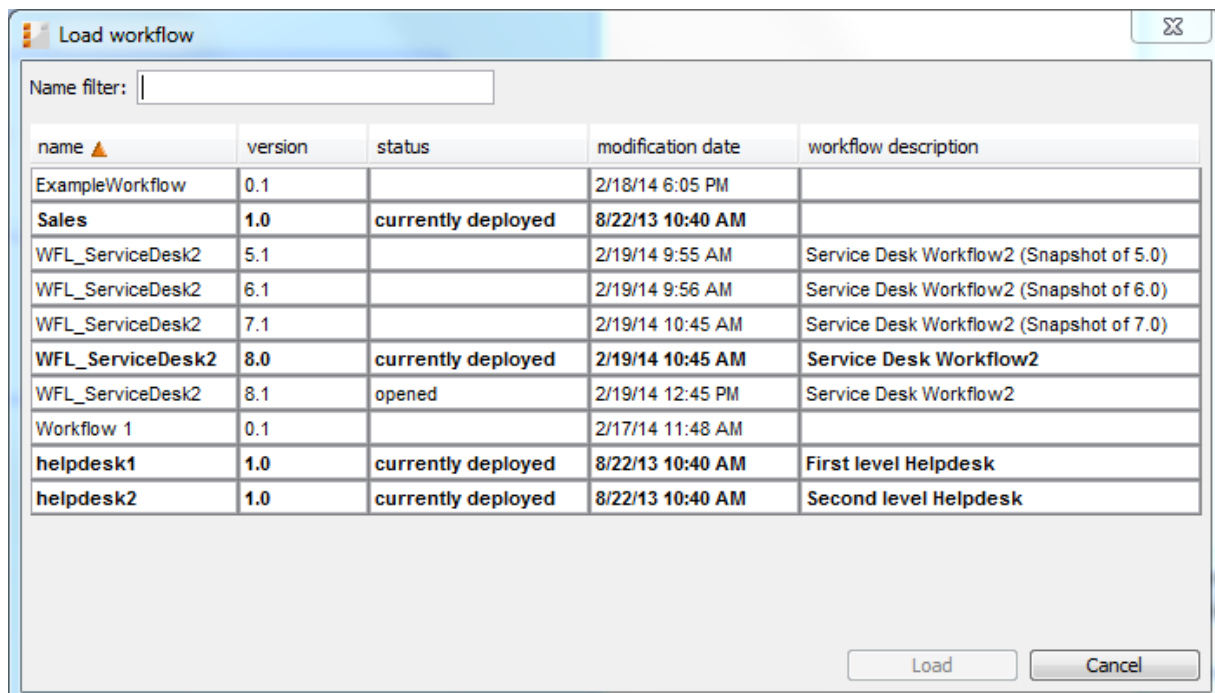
Load workflow

Name filter:

| name | version | status | modification date | workflow description |
|---|---|---|---|---|
| ExampleWorkflow | 0.1 | | 2/18/14 6:05 PM | |
| Sales | 1.0 | currently deployed | 8/22/13 10:40 AM | |
| WFL_ServiceDesk2 | 5.1 | | 2/19/14 9:55 AM | Service Desk Workflow2 (Snapshot of 5.0) |
| WFL_ServiceDesk2 | 6.1 | | 2/19/14 9:56 AM | Service Desk Workflow2 (Snapshot of 6.0) |
| WFL_ServiceDesk2 | 7.1 | | 2/19/14 10:45 AM | Service Desk Workflow2 (Snapshot of 7.0) |
| WFL_ServiceDesk2 | 8.0 | currently deployed | 2/19/14 10:45 AM | Service Desk Workflow2 |
| WFL_ServiceDesk2 | 8.1 | opened | 2/19/14 12:45 PM | Service Desk Workflow2 |
| Workflow 1 | 0.1 | | 2/17/14 11:48 AM | |
| helpdesk1 | 1.0 | currently deployed | 8/22/13 10:40 AM | First level Helpdesk |
| helpdesk2 | 1.0 | currently deployed | 8/22/13 10:40 AM | Second level Helpdesk |

Load Cancel